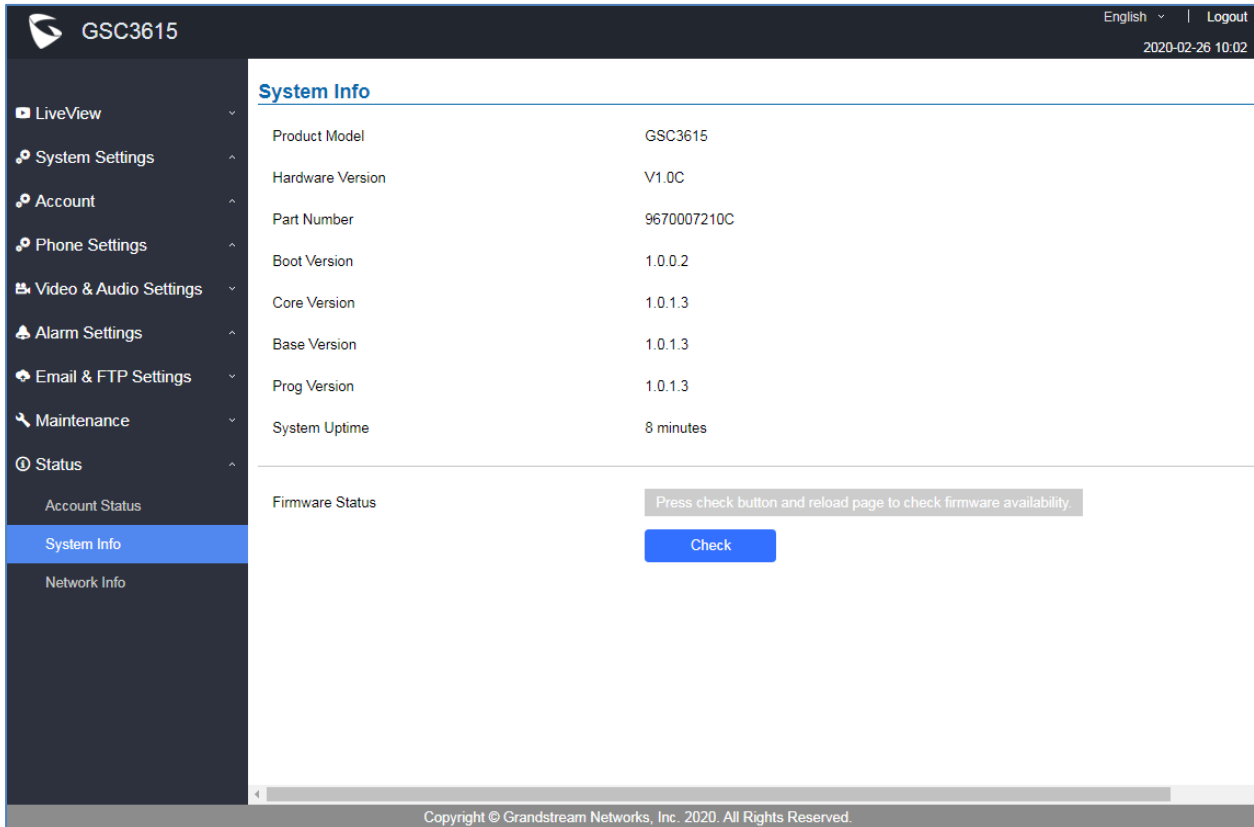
GSC3615

English | Logout

2020-02-26 10:02

LiveView

System Settings

Account

Phone Settings

Video & Audio Settings

Alarm Settings

Email & FTP Settings

Maintenance

Status

Account Status

System Info

Network Info

System Info

| Product Model | GSC3615 |
|---|---|
| Hardware Version | V1.0C |
| Part Number | 9670007210C |
| Boot Version | 1.0.0.2 |
| Core Version | 1.0.1.3 |
| Base Version | 1.0.1.3 |
| Prog Version | 1.0.1.3 |
| System Uptime | 8 minutes |

Firmware Status

Press check button and reload page to check firmware availability.

Check

Copyright © Grandstream Networks, Inc. 2020. All Rights Reserved.